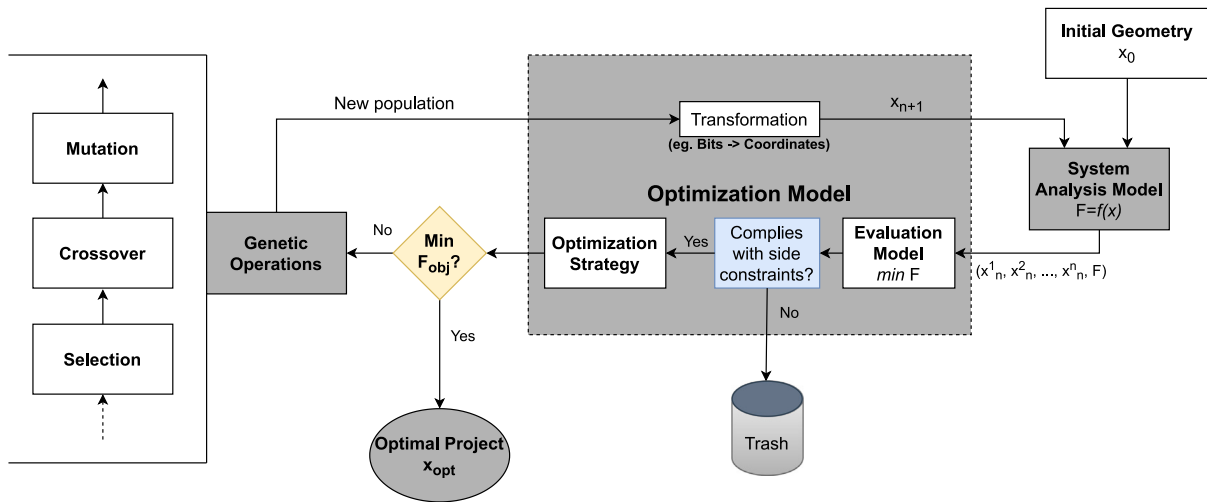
Initial Geometry
$x_0$

Mutation

Crossover

Selection

New population

Transformation
(eg. Bits -> Coordinates)

$x_{n+1}$

System Analysis Model
F=$f(x)$

Optimization Model

Genetic Operations

No

Min $F_{obj}$?

Optimization Strategy

Yes

Complies with side constraints?

Evaluation Model
$min$ F

$(x^1_n, x^2_n, ..., x^n_n, F)$

No

Yes

Optimal Project
$x_{opt}$

Trash